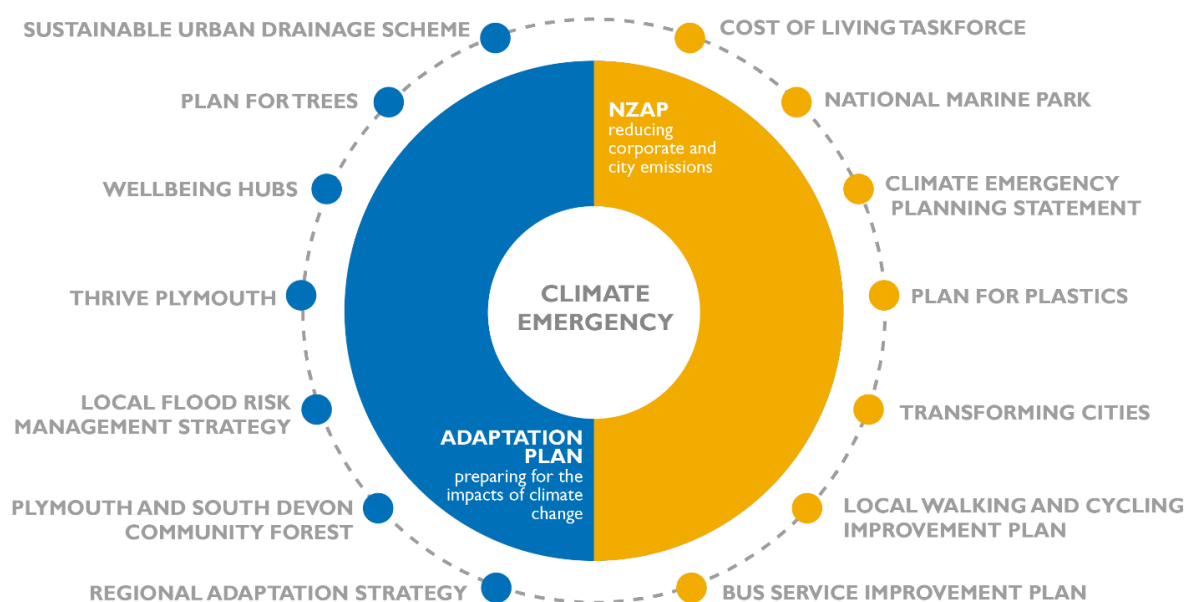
SUSTAINABLE URBAN DRAINAGE SCHEME

PLAN FOR TREES

WELLBEING HUBS

THRIVE PLYMOUTH

LOCAL FLOOD RISK MANAGEMENT STRATEGY

PLYMOUTH AND SOUTH DEVON COMMUNITY FOREST

REGIONAL ADAPTATION STRATEGY

COST OF LIVING TASKFORCE

NATIONAL MARINE PARK

CLIMATE EMERGENCY PLANNING STATEMENT

PLAN FOR PLASTICS

TRANSFORMING CITIES

LOCAL WALKING AND CYCLING IMPROVEMENT PLAN

BUS SERVICE IMPROVEMENT PLAN

NZAP
reducing corporate and city emissions

CLIMATE EMERGENCY

ADAPTATION PLAN
preparing for the impacts of climate change